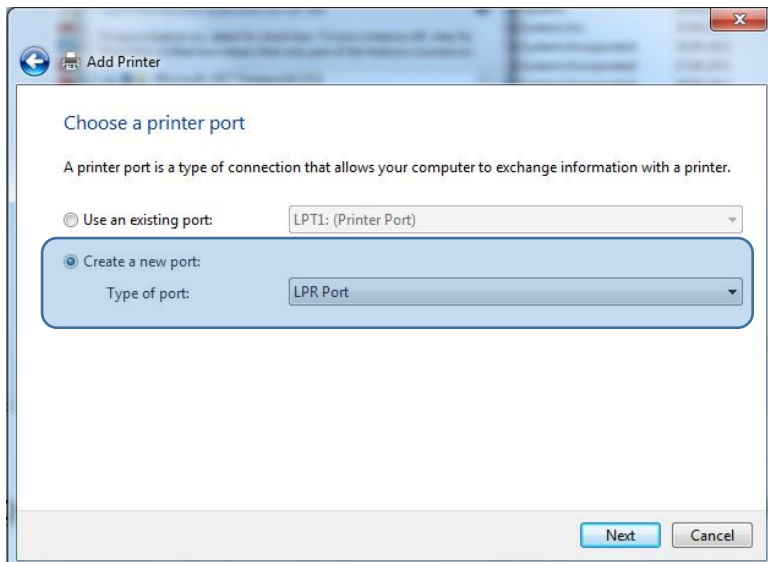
Add Printer

Choose a printer port

A printer port is a type of connection that allows your computer to exchange information with a printer.

Use an existing port: LPT1: (Printer Port)

Create a new port:

Type of port: LPR Port

Next Cancel